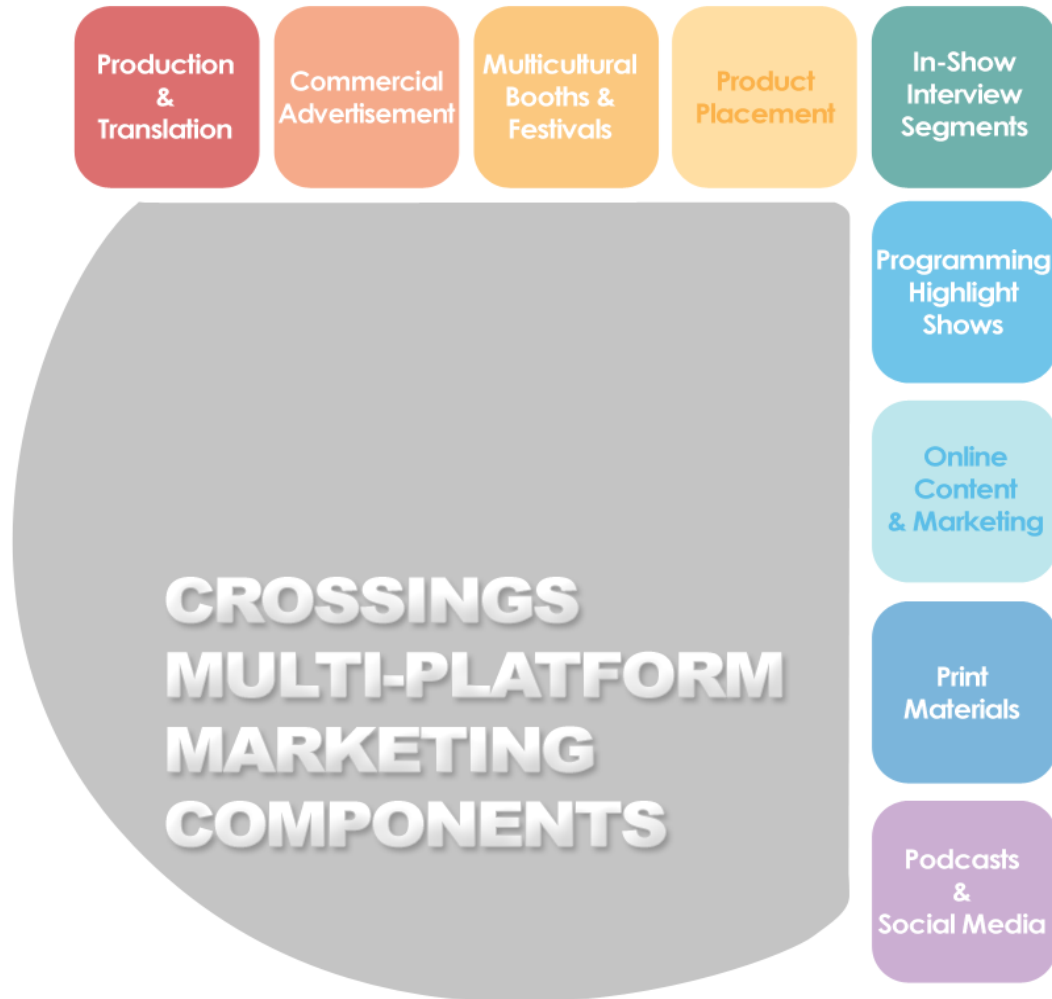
Production & Translation

Commercial Advertisement

Multicultural Booths & Festivals

Product Placement

In-Show Interview Segments

Programming Highlight Shows

Online Content & Marketing

Print Materials

Podcasts & Social Media

CROSSINGS MULTI-PLATFORM MARKETING COMPONENTS